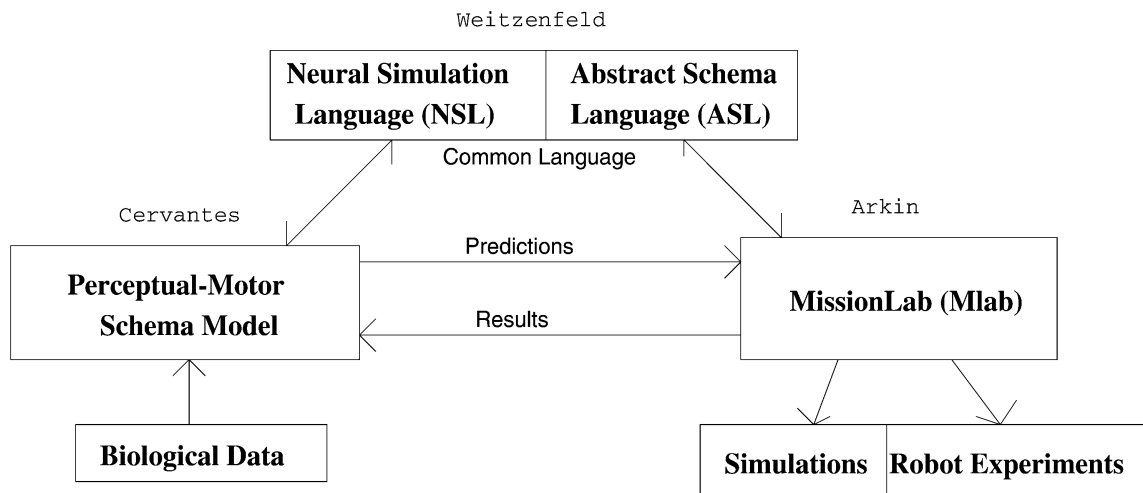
Weitzenfeld

| Neural Simulation Language (NSL) | Abstract Schema Language (ASL) |
|---|---|

Common Language

Cervantes

Arkin

Perceptual-Motor Schema Model

Predictions

Results

MissionLab (Mlab)

Biological Data

| Simulations | Robot Experiments |
|---|---|